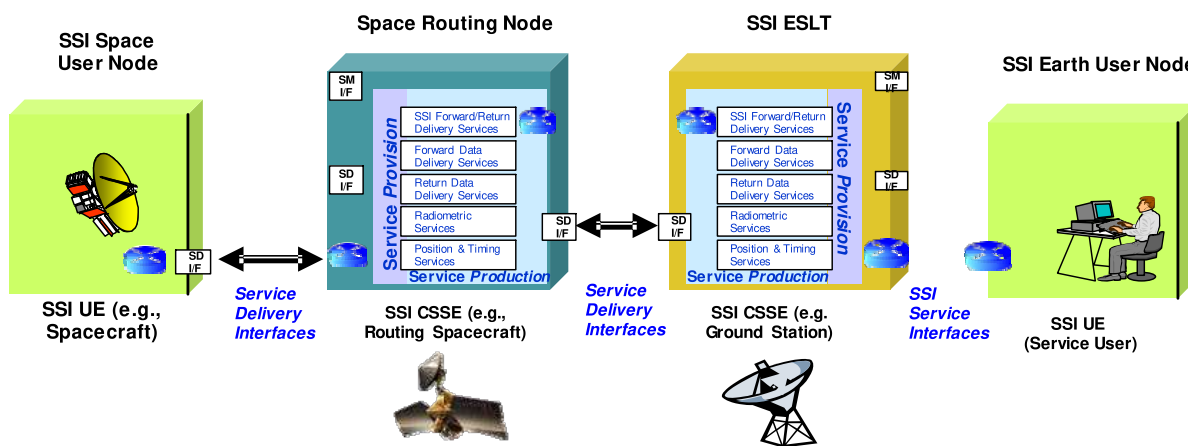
SSI Space User Node

SD I/F

SSI UE (e.g., Spacecraft)

Service Delivery Interfaces

Space Routing Node

SM I/F

SD I/F

Service Provision

SSI Forward/Return Delivery Services

Forward Data Delivery Services

Return Data Delivery Services

Radiometric Services

Position & Timing Services

Service Production

SD I/F

SSI CSSE (e.g., Routing Spacecraft)

Service Delivery Interfaces

SSI ESLT

SD I/F

SSI Forward/Return Delivery Services

Forward Data Delivery Services

Return Data Delivery Services

Radiometric Services

Position & Timing Services

Service Production

Service Provision

SM I/F

SD I/F

SSI CSSE (e.g. Ground Station)

SSI Service Interfaces

SSI Earth User Node

SSI UE (Service User)